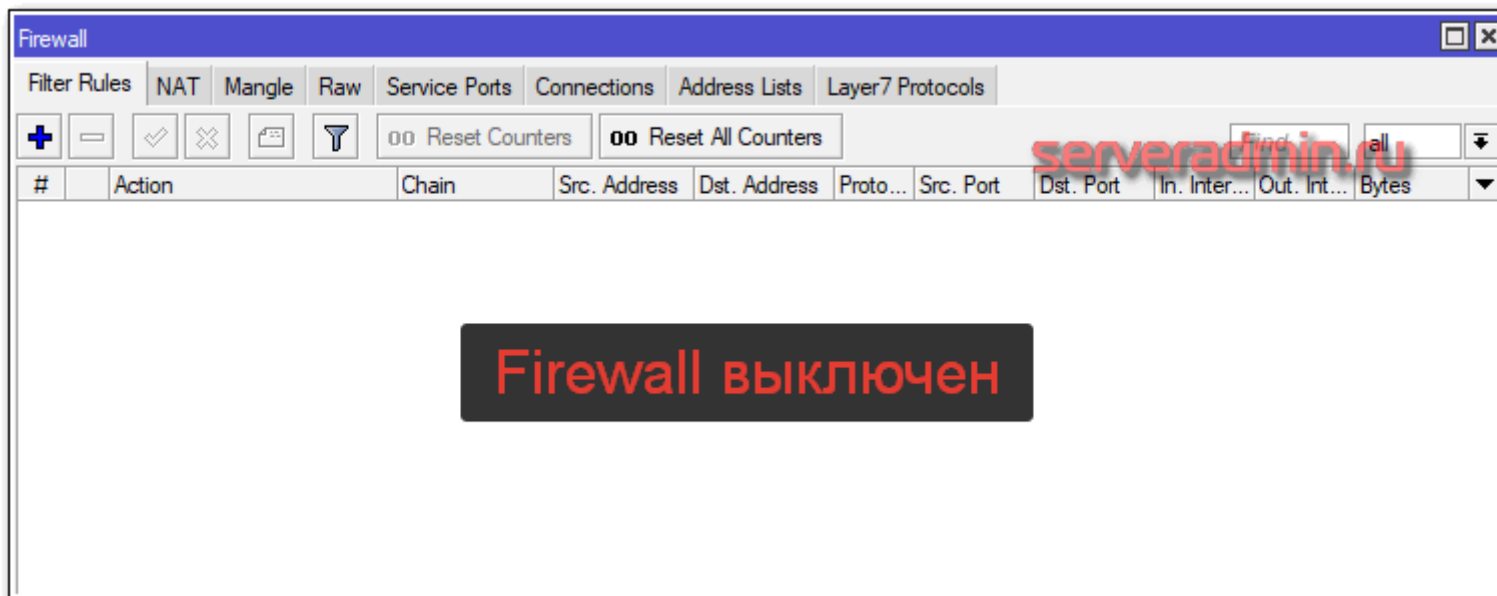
Firewall

Filter Rules | NAT | Mangle | Raw | Service Ports | Connections | Address Lists | Layer7 Protocols

00 Reset Counters | 00 Reset All Counters

Find | all

serveradmin.ru

| # | | Action | Chain | Src. Address | Dst. Address | Proto... | Src. Port | Dst. Port | In. Inter... | Out. Int... | Bytes |
|---|---|---|---|---|---|---|---|---|---|---|---|

Firewall выключен